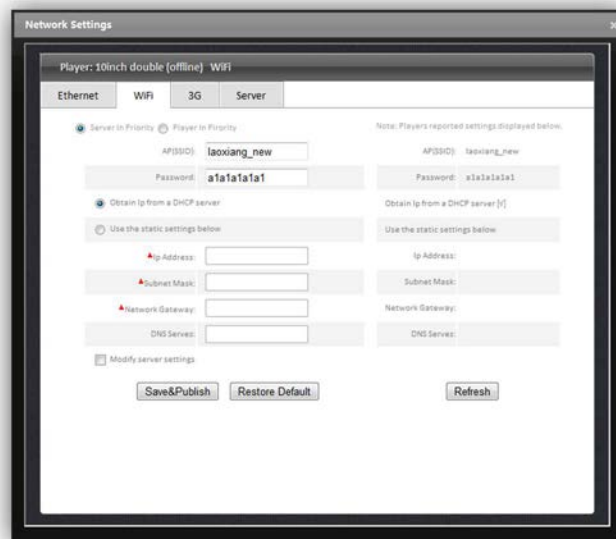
Network Settings

×

Player: 10inch double [offline] WiFi

Ethernet
WiFi
3G
Server

Server in Priority Player in Priority

Note: Players reported settings displayed below.

AP(SSID): laoxiang_new

AP(SSID): laoxiang_new

Password: a1a1a1a1a1

Password: a1a1a1a1a1

Obtain Ip from a DHCP server

Obtain Ip from a DHCP server [V]

Use the static settings below

Use the static settings below

*Ip Address:

Ip Address:

*Subnet Mask:

Subnet Mask:

*Network Gateway:

Network Gateway:

DNS Serves:

DNS Serves:

Modify server settings

Save&Publish
Restore Default
Refresh